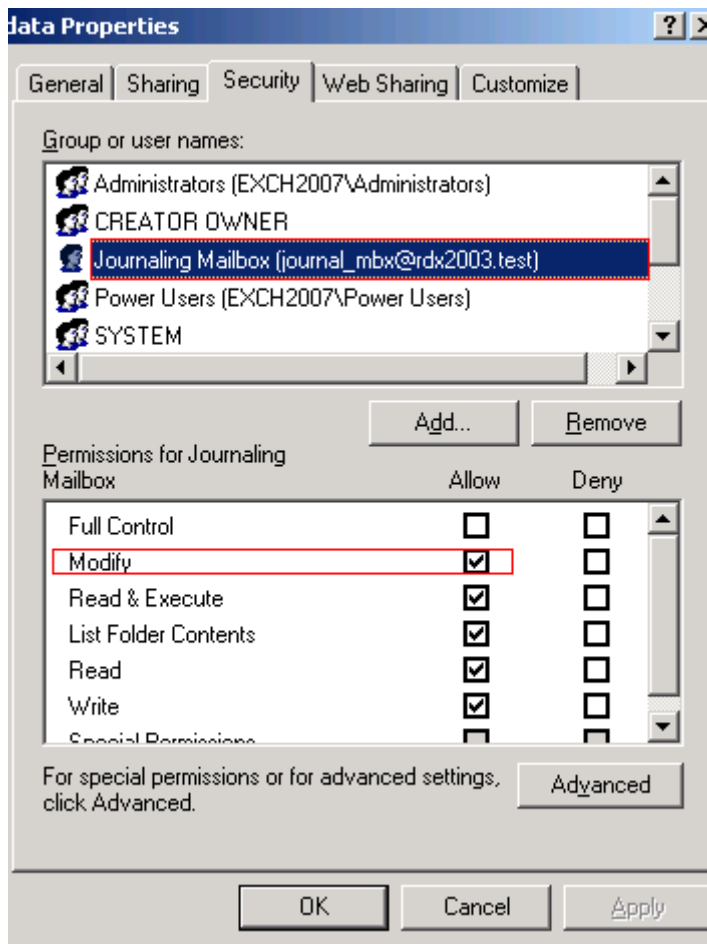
data Properties

?

General | Sharing | Security | Web Sharing | Customize

Group or user names:

Administrators (EXCH2007\Administrators)
CREATOR OWNER
Journaling Mailbox (journal_mbx@rdx2003.test)
Power Users (EXCH2007\Power Users)
SYSTEM

Add... | Remove

Permissions for Journaling Mailbox

| | Allow | Deny |
|---|---|---|
| Full Control | ☐ | ☐ |
| Modify | ☑ | ☐ |
| Read & Execute | ☑ | ☐ |
| List Folder Contents | ☑ | ☐ |
| Read | ☑ | ☐ |
| Write | ☑ | ☐ |
| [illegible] | | |

For special permissions or for advanced settings, click Advanced.

Advanced

OK | Cancel | Apply